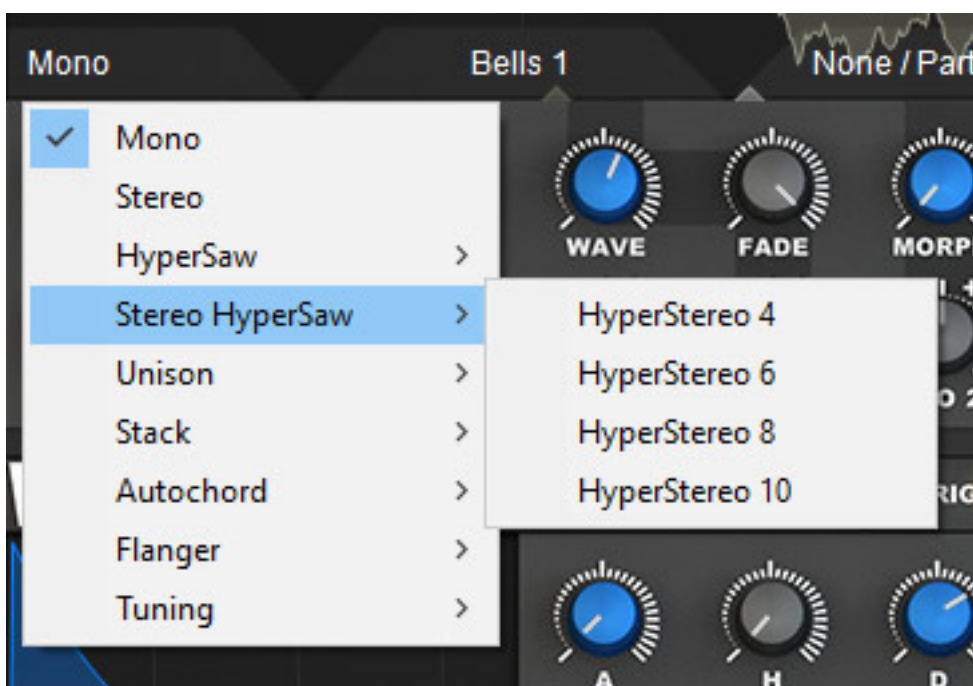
Mono

Bells 1

None / Part

✓ Mono
Stereo
HyperSaw >
Stereo HyperSaw >
Unison >
Stack >
Autochord >
Flanger >
Tuning >

HyperStereo 4
HyperStereo 6
HyperStereo 8
HyperStereo 10

WAVE

FADE

MORP

A

H

D